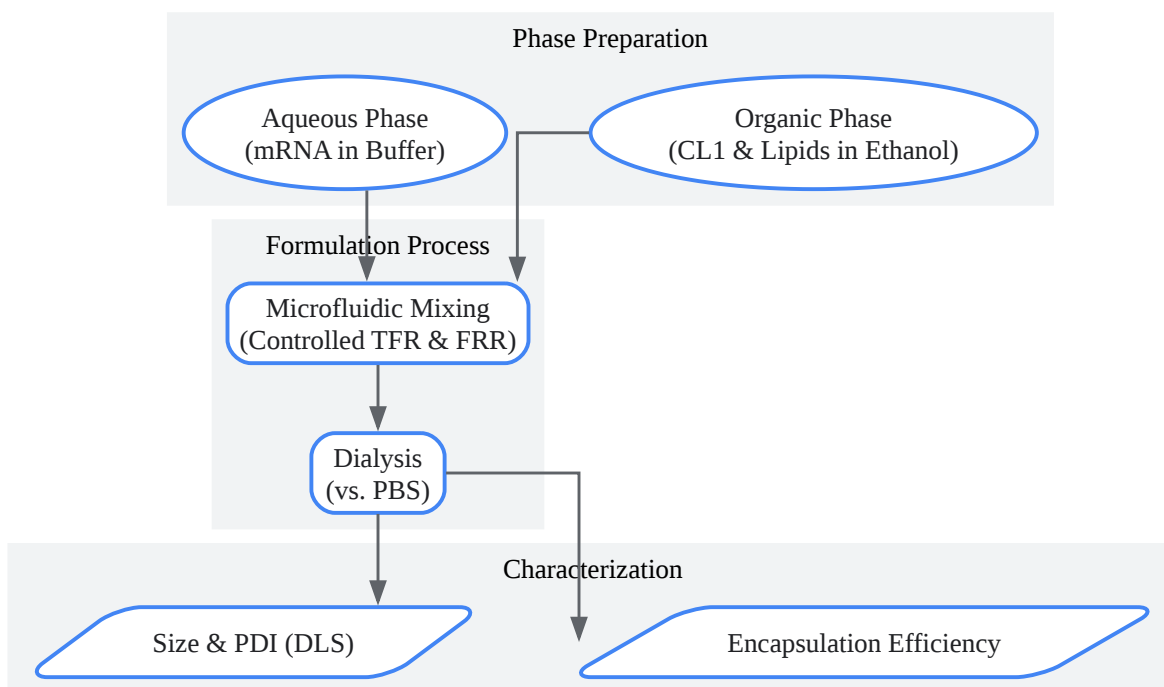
Phase Preparation

Aqueous Phase
(mRNA in Buffer)

Organic Phase
(CL1 & Lipids in Ethanol)

Formulation Process

Microfluidic Mixing
(Controlled TFR & FRR)

Dialysis
(vs. PBS)

Characterization

Size & PDI (DLS)

Encapsulation Efficiency